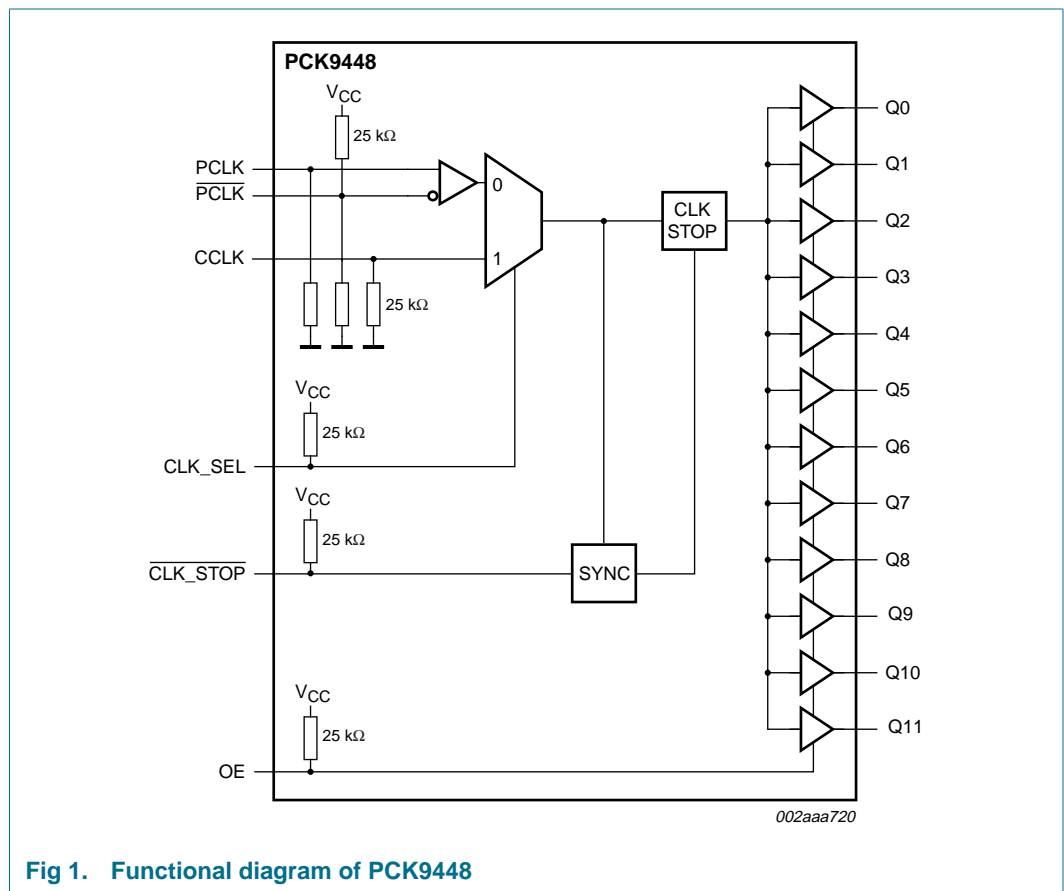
PCK9448

$V_{CC}$

25 kΩ

PCLK

$\overline{PCLK}$

0

CCLK

1

25 kΩ

$V_{CC}$

25 kΩ

CLK_SEL

$V_{CC}$

25 kΩ

$\overline{CLK\_STOP}$

SYNC

CLK STOP

$V_{CC}$

25 kΩ

OE

Q0

Q1

Q2

Q3

Q4

Q5

Q6

Q7

Q8

Q9

Q10

Q11

002aaa720

Fig 1. Functional diagram of PCK9448